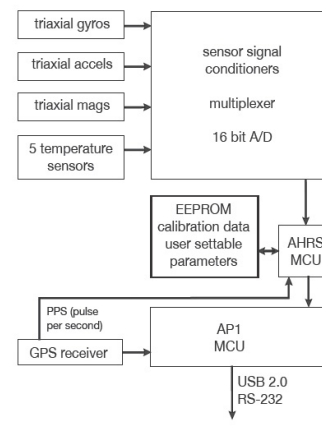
triaxial gyros

triaxial accels

triaxial mags

5 temperature sensors

sensor signal conditioners

multiplexer

16 bit A/D

EEPROM calibration data user settable parameters

AHRS MCU

PPS (pulse per second)

AP1 MCU

GPS receiver

USB 2.0
RS-232